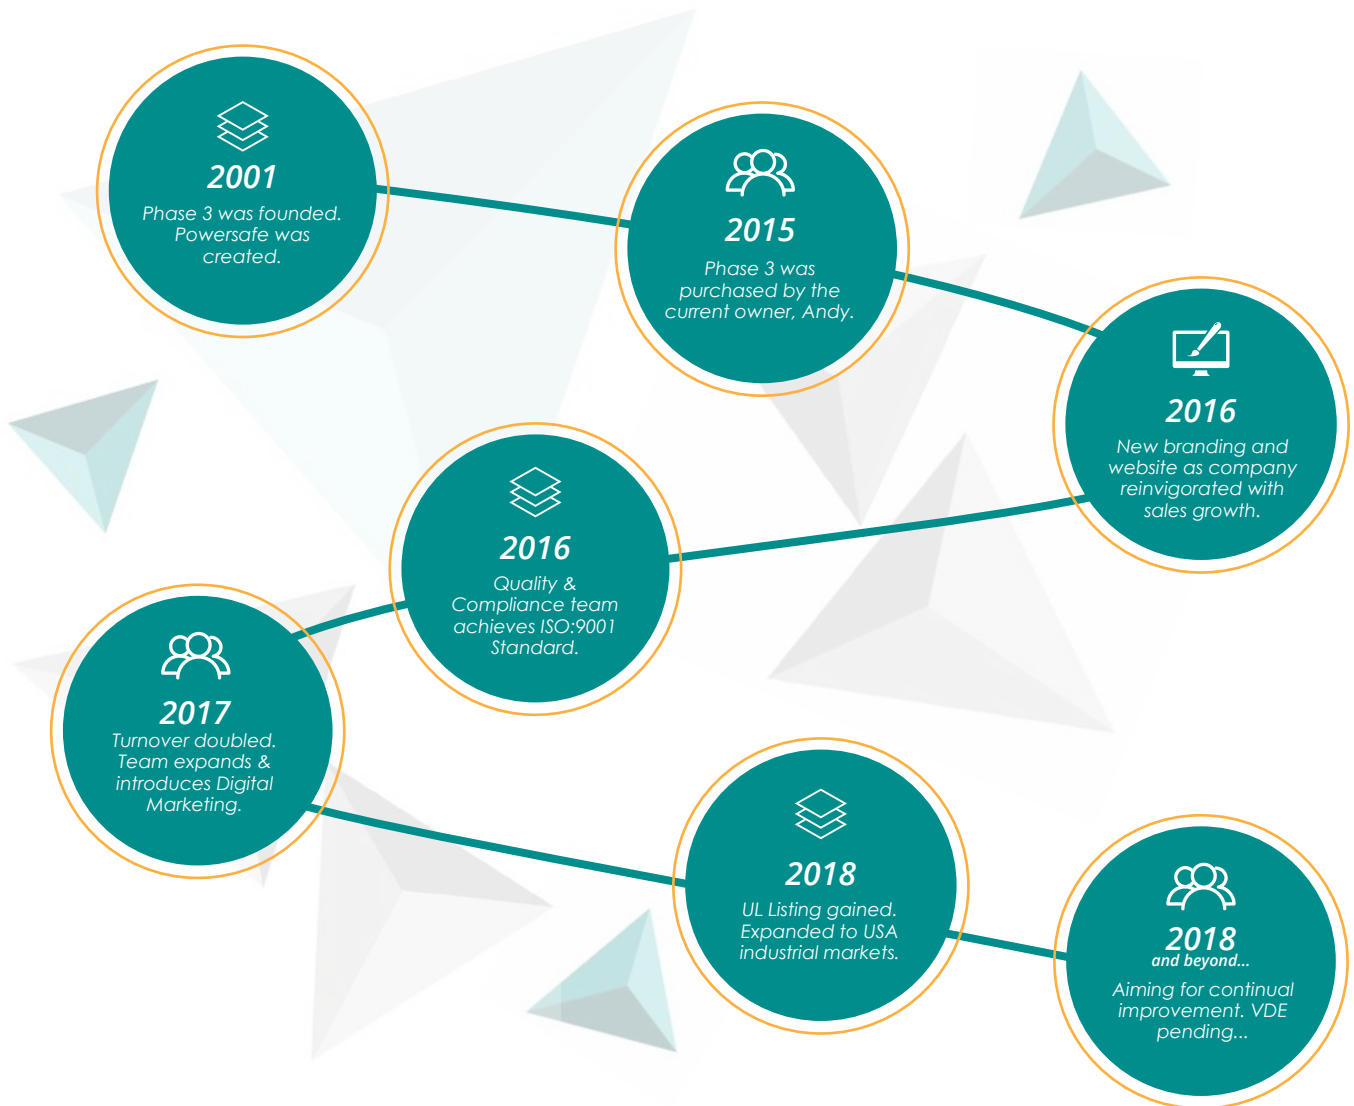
2001
Phase 3 was founded. Powersafe was created.

2015
Phase 3 was purchased by the current owner, Andy.

2016
New branding and website as company reinvigorated with sales growth.

2016
Quality & Compliance team achieves ISO:9001 Standard.

2017
Turnover doubled. Team expands & introduces Digital Marketing.

2018
UL Listing gained. Expanded to USA industrial markets.

2018
and beyond...
Aiming for continual improvement. VDE pending...